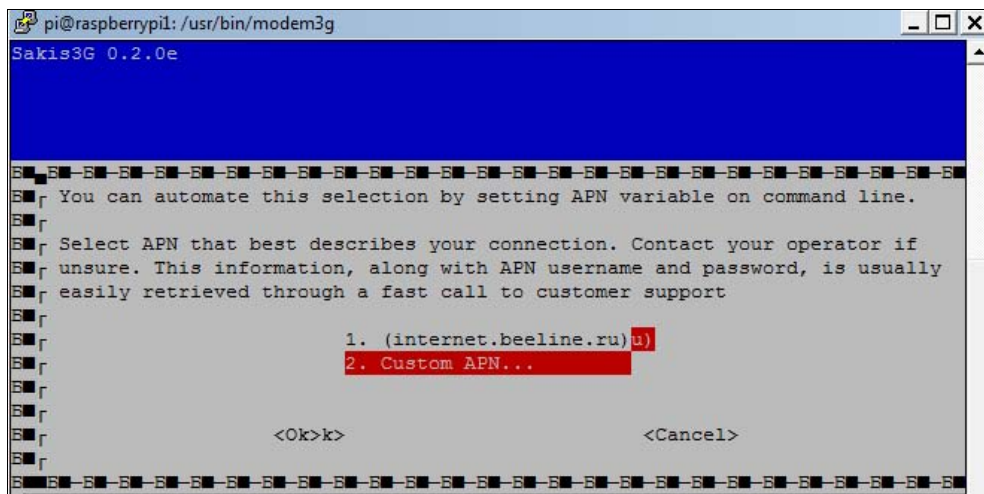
pi@raspberrypi1: /usr/bin/modem3g

Sakis3G 0.2.0e

You can automate this selection by setting APN variable on command line.

Select APN that best describes your connection. Contact your operator if unsure. This information, along with APN username and password, is usually easily retrieved through a fast call to customer support

1. (internet.beeline.ru)u)
2. Custom APN...

<Ok>k>
<Cancel>